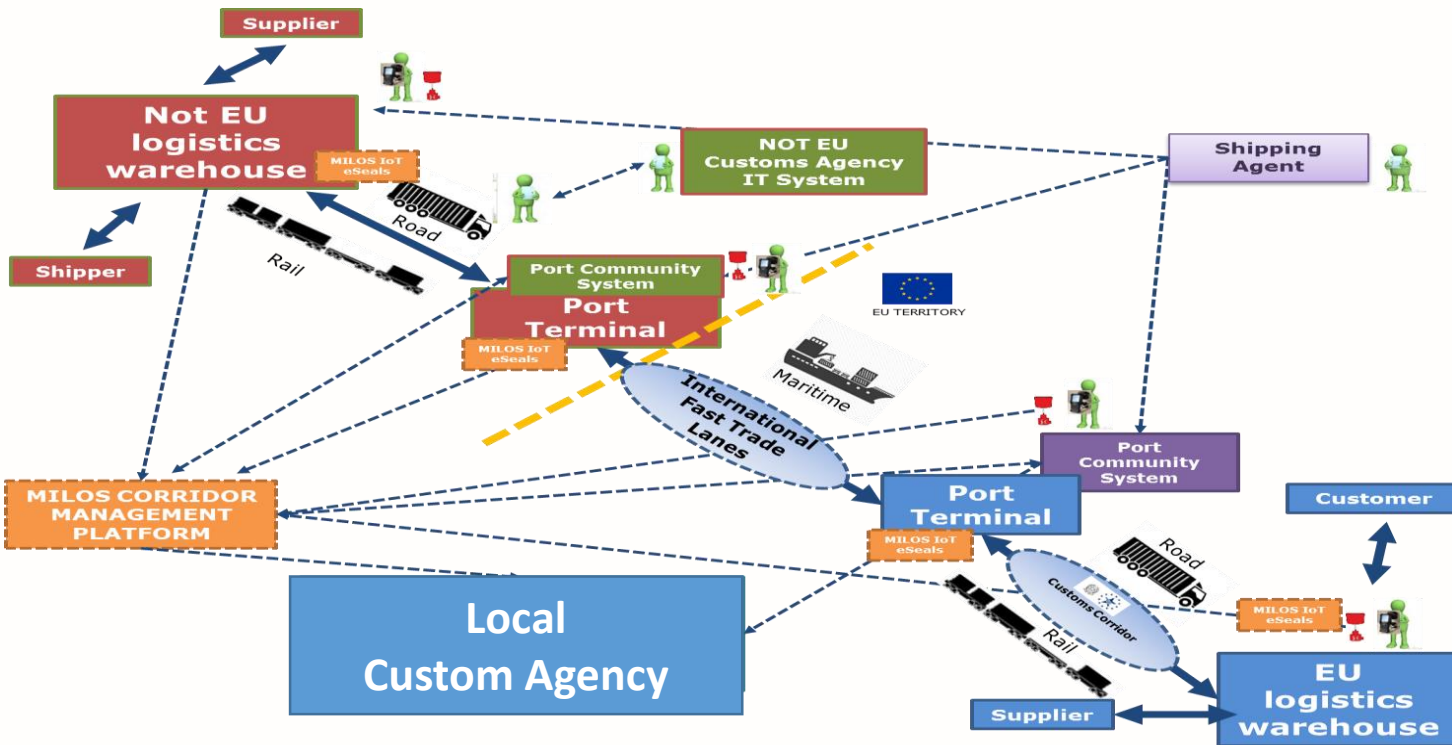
Supplier

Not EU logistics warehouse

MILOS IoT eSeals

Shipper

Rail

Road

NOT EU Customs Agency IT System

Shipping Agent

Port Community System

Port Terminal

MILOS IoT eSeals

EU TERRITORY

Maritime

International Fast Trade Lanes

Port Community System

MILOS CORRIDOR MANAGEMENT PLATFORM

Port Terminal

MILOS IoT eSeals

Customer

Road

Customs Corridor

Rail

MILOS IoT eSeals

Local Custom Agency

EU logistics warehouse

Supplier